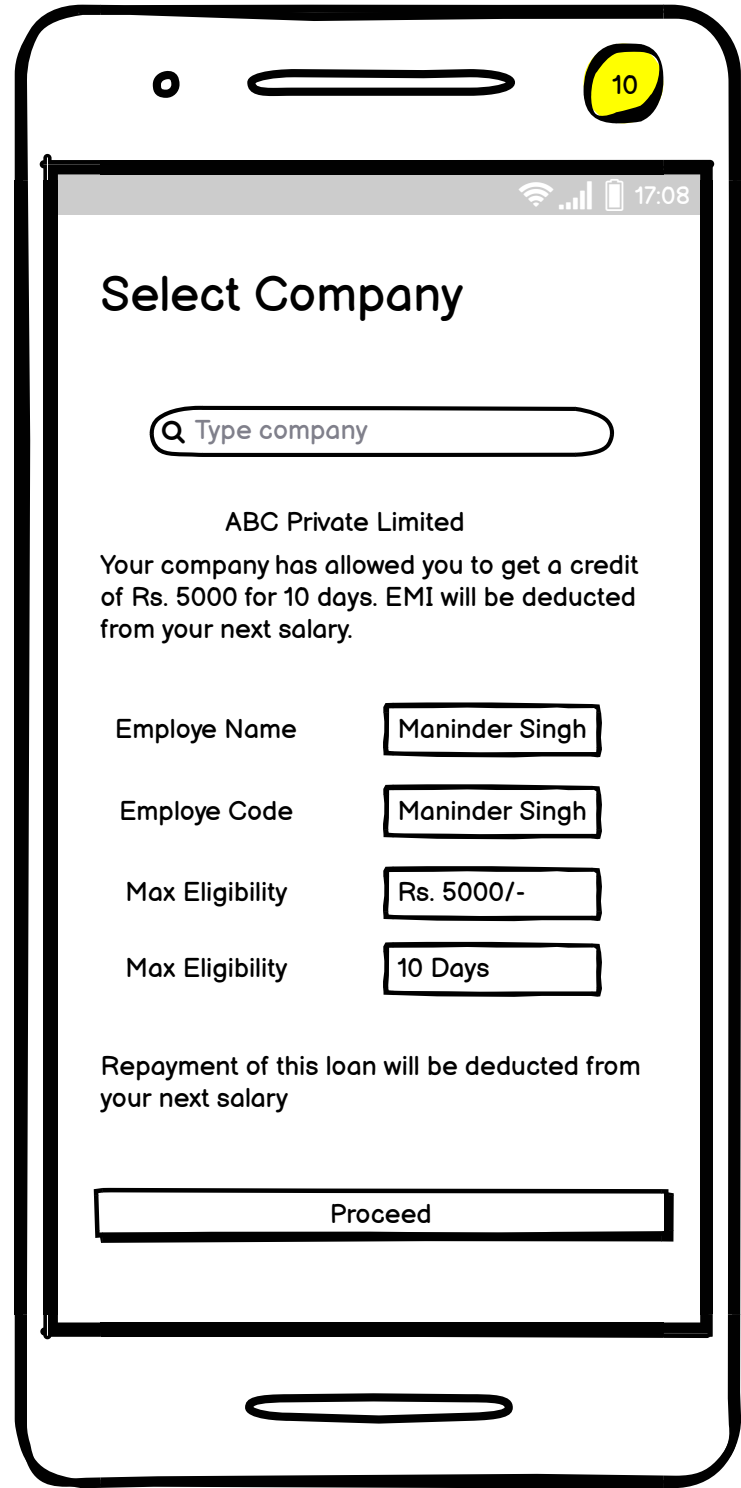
10

17:08

Select Company

Type company

ABC Private Limited

Your company has allowed you to get a credit of Rs. 5000 for 10 days. EMI will be deducted from your next salary.

| Employe Name | Maninder Singh |
|---|---|
| Employe Code | Maninder Singh |
| Max Eligibility | Rs. 5000/- |
| Max Eligibility | 10 Days |

Repayment of this loan will be deducted from your next salary

Proceed